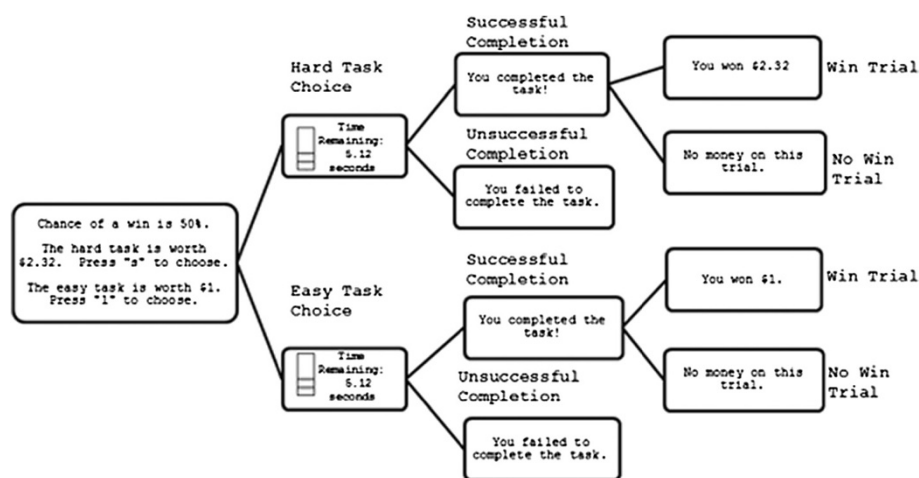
Chance of a win is 50%.

The hard task is worth \$2.32. Press "s" to choose.

The easy task is worth \$1. Press "l" to choose.

Hard Task Choice

Time Remaining: 5.12 seconds

Successful Completion

You completed the task!

You won \$2.32

Win Trial

No money on this trial.

No Win Trial

Unsuccessful Completion

You failed to complete the task.

Easy Task Choice

Time Remaining: 5.12 seconds

Successful Completion

You completed the task!

You won \$1.

Win Trial

No money on this trial.

No Win Trial

Unsuccessful Completion

You failed to complete the task.